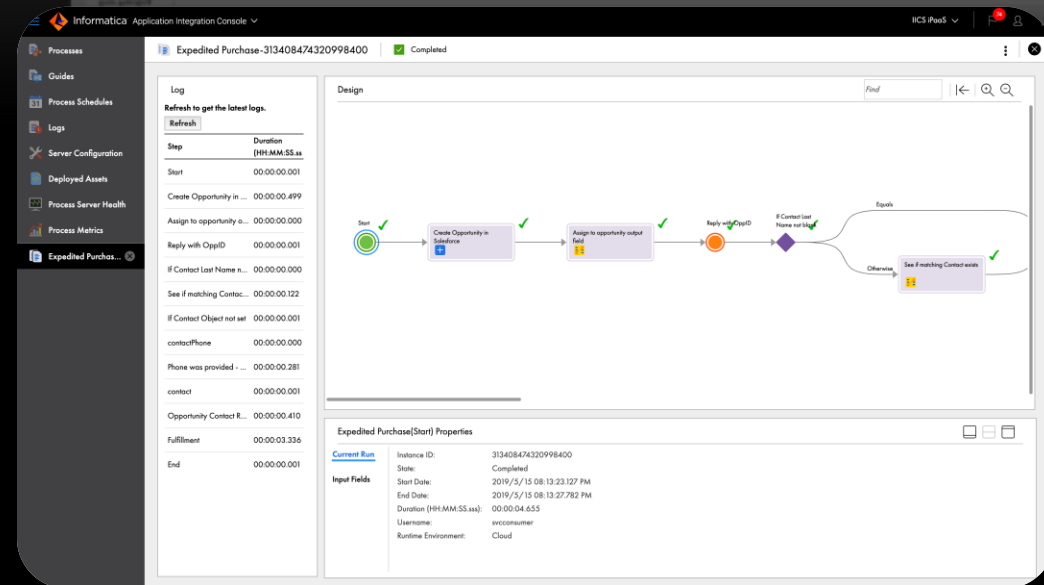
Informatica Application Integration Console

IICS iPaaS

Processes
Guides
Process Schedules
Logs
Server Configuration
Deployed Assets
Process Server Health
Process Metrics
Expedited Purchas...

Expedited Purchase-313408474320998400 Completed

Log
Refresh to get the latest logs.
Refresh

| Step | Duration (HH:MM:SS.ss |
|---|---|
| Start | 00:00:00.001 |
| Create Opportunity in ... | 00:00:00.499 |
| Assign to opportunity o... | 00:00:00.000 |
| Reply with OppID | 00:00:00.001 |
| If Contact Last Name n... | 00:00:00.000 |
| See if matching Contac... | 00:00:00.122 |
| If Contact Object not set | 00:00:00.001 |
| contactPhone | 00:00:00.000 |
| Phone was provided - ... | 00:00:00.281 |
| contact | 00:00:00.001 |
| Opportunity Contact R... | 00:00:00.410 |
| Fulfillment | 00:00:03.336 |
| End | 00:00:00.001 |

Design
Find

Start
Create Opportunity in Salesforce
Assign to opportunity output field
Reply with OppID
If Contact Last Name not blank
Equals
Otherwise
See if matching Contact exists

Expedited Purchase(Start) Properties

Current Run
Input Fields

Instance ID: 313408474320998400
State: Completed
Start Date: 2019/5/15 08:13:23.127 PM
End Date: 2019/5/15 08:13:27.782 PM
Duration (HH:MM:SS.sss): 00:00:04.655
Username: svcconsumer
Runtime Environment: Cloud